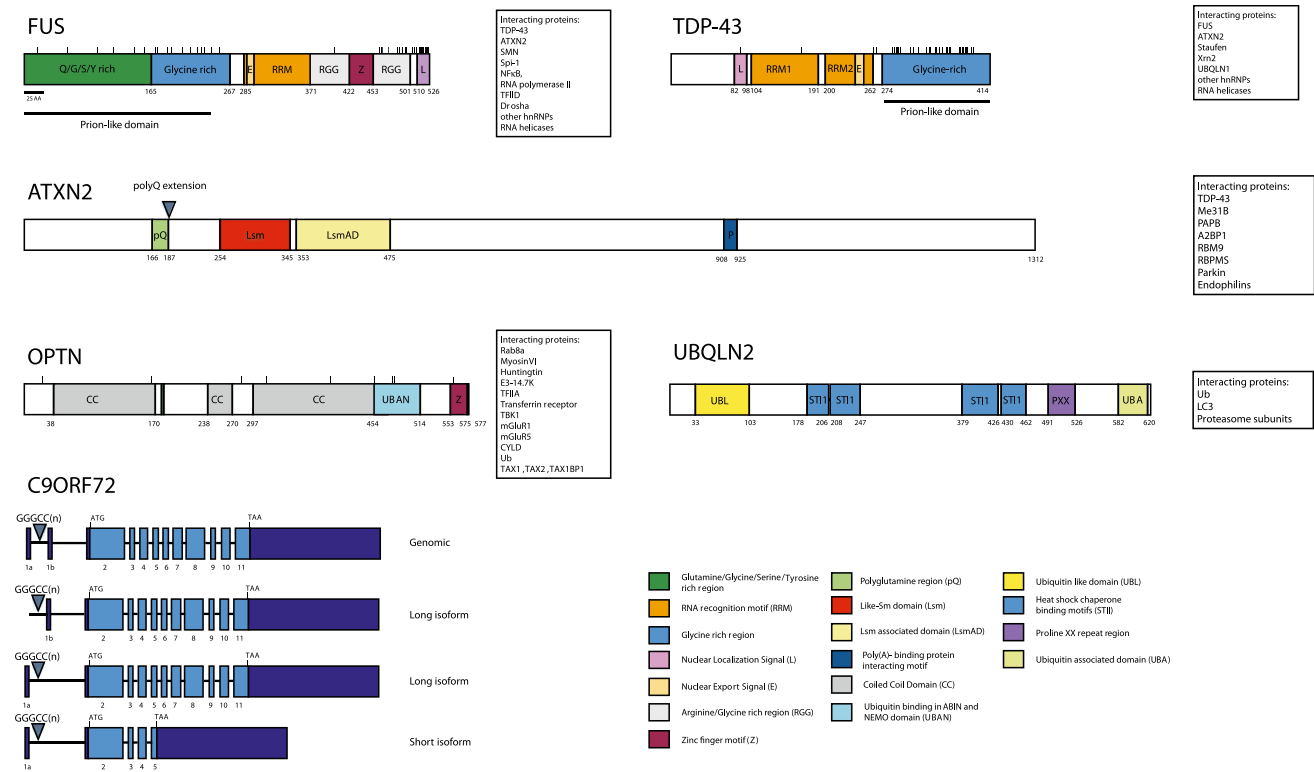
FUS

Q/G/S/Y rich | Glycine rich | E | RRM | RGG | Z | RGG | L

25 AA

165 267 285 371 422 453 501 510 526

Prion-like domain

Interacting proteins:
TDP-43
ATXN2
SMN
Spi-1
NFκB,
RNA polymerase II
TFIID
Drosha
other hnRNPs
RNA helicases

TDP-43

L | RRM1 | RRM2 | E | Glycine-rich

82 98 104 191 200 262 274 414

Prion-like domain

Interacting proteins:
FUS
ATXN2
Staufen
Xrn2
UBQLN1
other hnRNPs
RNA helicases

ATXN2

polyQ extension

pQ | Lsm | LsmAD | P

166 187 254 345 353 475 908 925 1312

Interacting proteins:
TDP-43
Me31B
PAPB
A2BP1
RBM9
RBPMS
Parkin
Endophilins

OPTN

CC | CC | CC | UBAN | Z

38 170 238 270 297 454 514 553 575 577

Interacting proteins:
Rab8a
MyosinVI
Huntingtin
E3-14.7K
TFIIIA
Transferrin receptor
TBK1
mGluR1
mGluR5
CYLD
Ub
TAX1 ,TAX2 ,TAX1BP1

UBQLN2

UBL | STI1 | STI1 | STI1 | STI1 | PXX | UBA

33 103 178 206 208 247 379 426 430 462 491 526 582 620

Interacting proteins:
Ub
LC3
Proteasome subunits

C9ORF72

GGGCC(n) ATG TAA
1a 1b 2 3 4 5 6 7 8 9 10 11
Genomic

GGGCC(n) ATG TAA
1b 2 3 4 5 6 7 8 9 10 11
Long isoform

GGGCC(n) ATG TAA
1a 2 3 4 5 6 7 8 9 10 11
Long isoform

GGGCC(n) ATG TAA
1a 2 3 4 5
Short isoform

Glutamine/Glycine/Serine/Tyrosine rich region
RNA recognition motif (RRM)
Glycine rich region
Nuclear Localization Signal (L)
Nuclear Export Signal (E)
Arginine/Glycine rich region (RGG)
Zinc finger motif (Z)
Polyglutamine region (pQ)
Like-Sm domain (Lsm)
Lsm associated domain (LsmAD)
Poly(A)- binding protein interacting motif
Coiled Coil Domain (CC)
Ubiquitin binding in ABIN and NEMO domain (UBAN)
Ubiquitin like domain (UBL)
Heat shock chaperone binding motifs (STI1)
Proline XX repeat region
Ubiquitin associated domain (UBA)